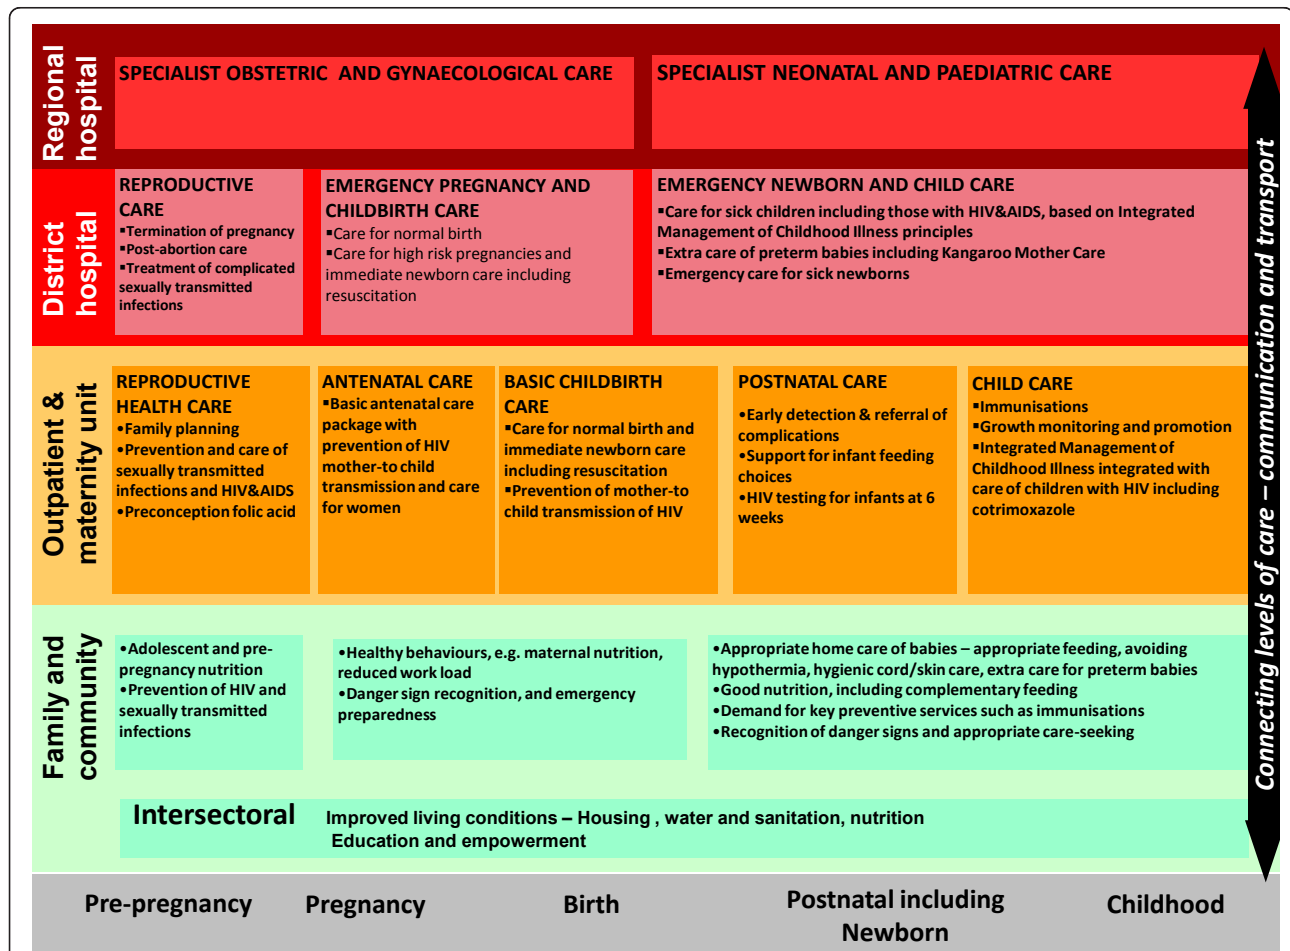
Regional hospital

SPECIALIST OBSTETRIC AND GYNAECOLOGICAL CARE

SPECIALIST NEONATAL AND PAEDIATRIC CARE

District hospital

REPRODUCTIVE CARE
▪Termination of pregnancy
▪Post-abortion care
▪Treatment of complicated sexually transmitted infections

EMERGENCY PREGNANCY AND CHILDBIRTH CARE
▪Care for normal birth
▪Care for high risk pregnancies and immediate newborn care including resuscitation

EMERGENCY NEWBORN AND CHILD CARE
▪Care for sick children including those with HIV&AIDS, based on Integrated Management of Childhood Illness principles
▪Extra care of preterm babies including Kangaroo Mother Care
▪Emergency care for sick newborns

Outpatient & maternity unit

REPRODUCTIVE HEALTH CARE
•Family planning
•Prevention and care of sexually transmitted infections and HIV&AIDS
•Preconception folic acid

ANTENATAL CARE
▪Basic antenatal care package with prevention of HIV mother-to child transmission and care for women

BASIC CHILDBIRTH CARE
▪Care for normal birth and immediate newborn care including resuscitation
▪Prevention of mother-to child transmission of HIV

POSTNATAL CARE
•Early detection & referral of complications
•Support for infant feeding choices
•HIV testing for infants at 6 weeks

CHILD CARE
▪Immunisations
▪Growth monitoring and promotion
▪Integrated Management of Childhood Illness integrated with care of children with HIV including cotrimoxazole

Family and community

•Adolescent and pre-pregnancy nutrition
•Prevention of HIV and sexually transmitted infections

•Healthy behaviours, e.g. maternal nutrition, reduced work load
•Danger sign recognition, and emergency preparedness

•Appropriate home care of babies – appropriate feeding, avoiding hypothermia, hygienic cord/skin care, extra care for preterm babies
•Good nutrition, including complementary feeding
•Demand for key preventive services such as immunisations
•Recognition of danger signs and appropriate care-seeking

Intersectoral

Improved living conditions – Housing , water and sanitation, nutrition
Education and empowerment

Connecting levels of care – communication and transport

Pre-pregnancy

Pregnancy

Birth

Postnatal including Newborn

Childhood